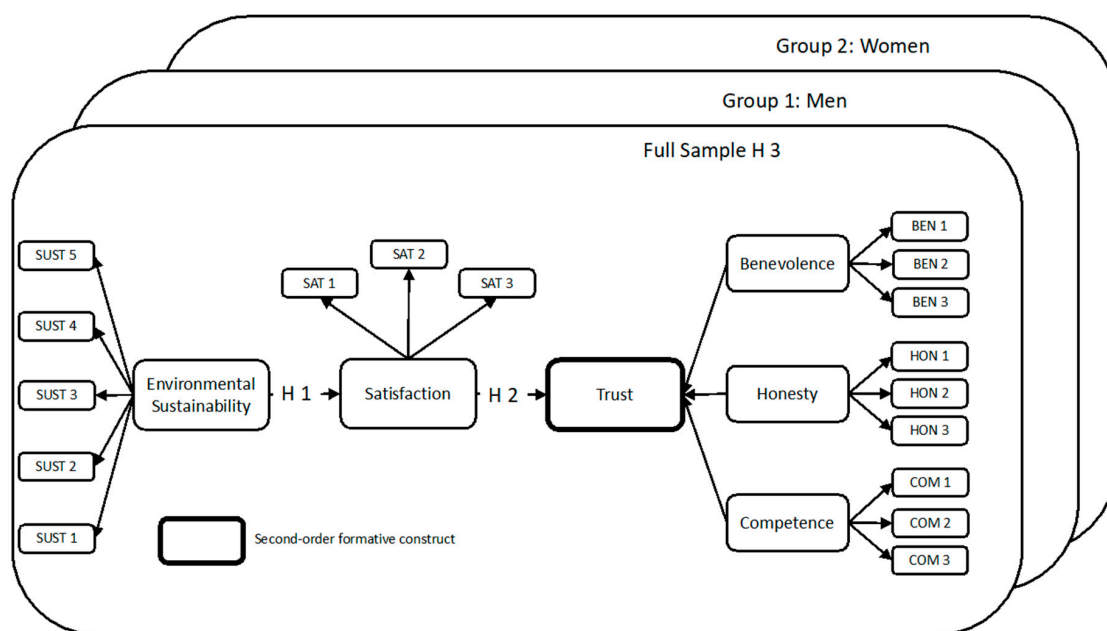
Group 2: Women

Group 1: Men

Full Sample H 3

SUST 5

SUST 4

SUST 3

SUST 2

SUST 1

Environmental Sustainability

H 1

SAT 1

SAT 2

SAT 3

Satisfaction

H 2

Trust

Benevolence

BEN 1

BEN 2

BEN 3

Honesty

HON 1

HON 2

HON 3

Competence

COM 1

COM 2

COM 3

Second-order formative construct